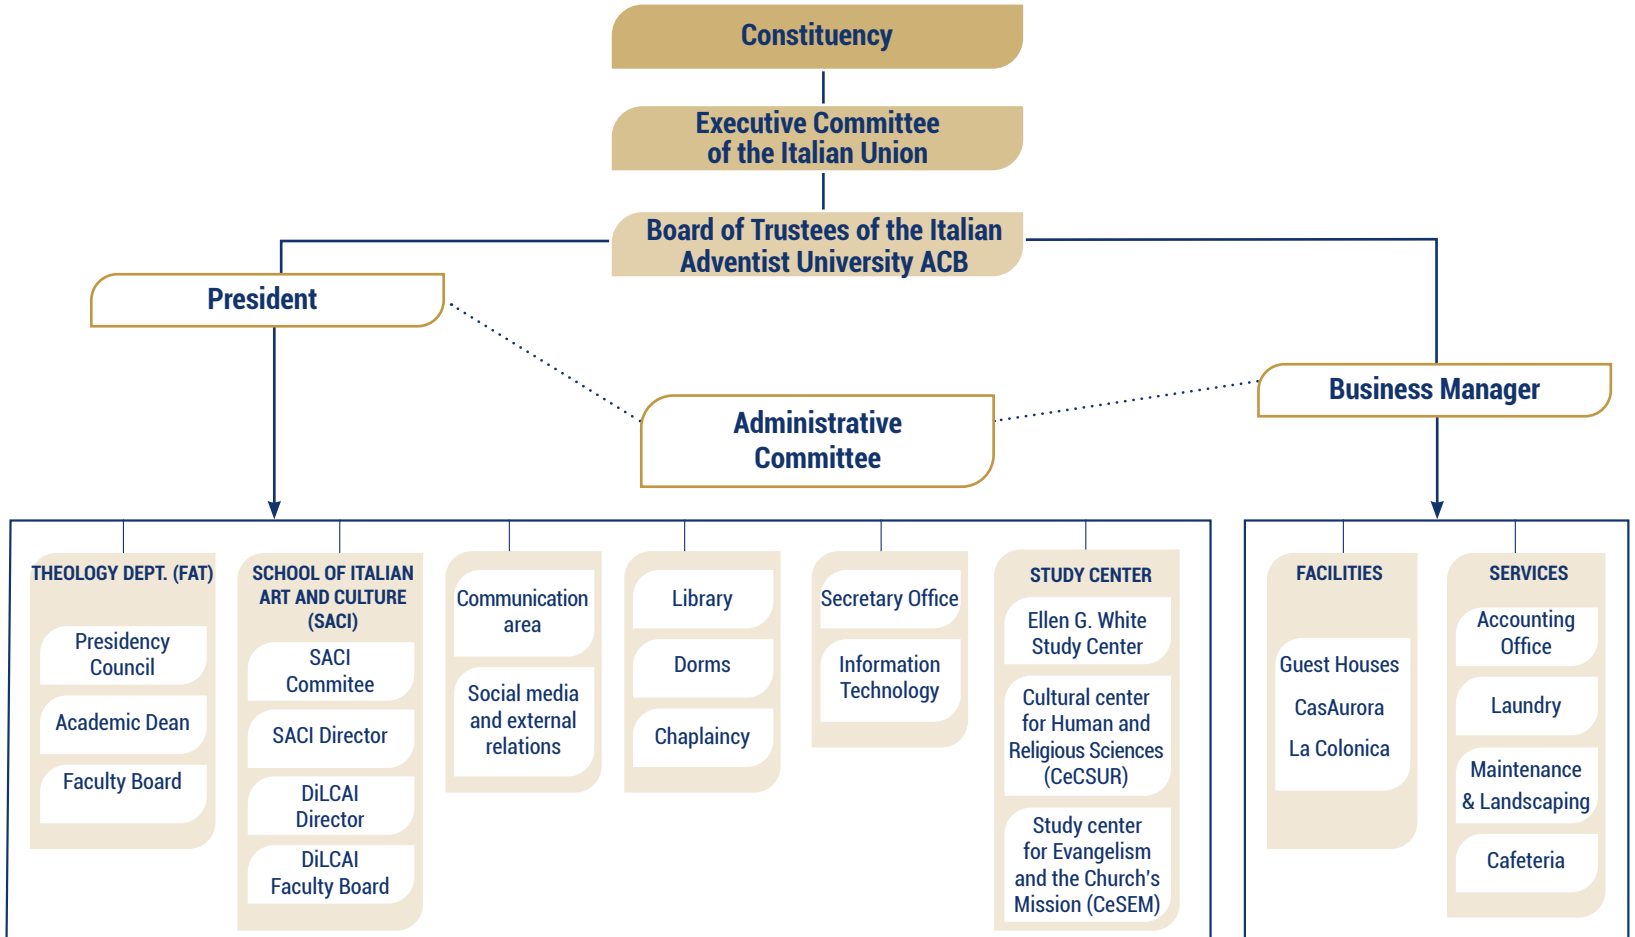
Constituency

Executive Committee of the Italian Union

Board of Trustees of the Italian Adventist University ACB

President

Administrative Committee

Business Manager

THEOLOGY DEPT. (FAT)

Presidency Council

Academic Dean

Faculty Board

SCHOOL OF ITALIAN ART AND CULTURE (SACI)

SACI Commitee

SACI Director

DiLCAI Director

DiLCAI Faculty Board

Communication area

Social media and external relations

Library

Dorms

Chaplaincy

Secretary Office

Information Technology

STUDY CENTER

Ellen G. White Study Center

Cultural center for Human and Religious Sciences (CeCSUR)

Study center for Evangelism and the Church's Mission (CeSEM)

FACILITIES

Guest Houses

CasAurora

La Colonica

SERVICES

Accounting Office

Laundry

Maintenance & Landscaping

Cafeteria